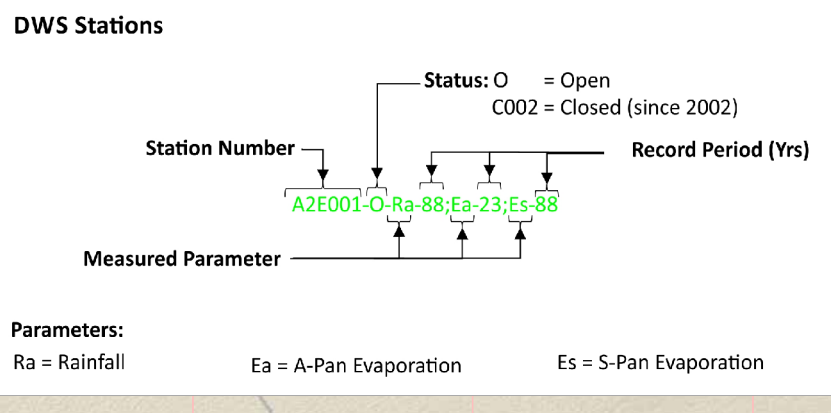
DWS Stations

Status: O = Open
C002 = Closed (since 2002)

Station Number

Record Period (Yrs)

A2E001-O-Ra-88;Ea-23;Es-88

Measured Parameter

Parameters:

Ra = Rainfall

Ea = A-Pan Evaporation

Es = S-Pan Evaporation